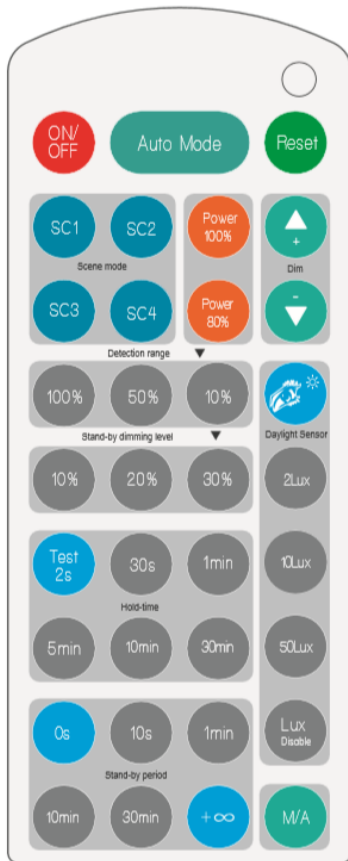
ON/OFF

Auto Mode

Reset

SC1

SC2

Scene mode

SC3

SC4

Power 100%

Power 80%

+

Dim

-

Detection range ▼

100%

50%

10%

Stand-by dimming level ▼

10%

20%

30%

Daylight Sensor

2Lux

10Lux

50Lux

Lux Disable

Test 2s

30s

1min

Hold-time

5min

10min

30min

0s

10s

1min

Stand-by period

10min

30min

+∞

M/A